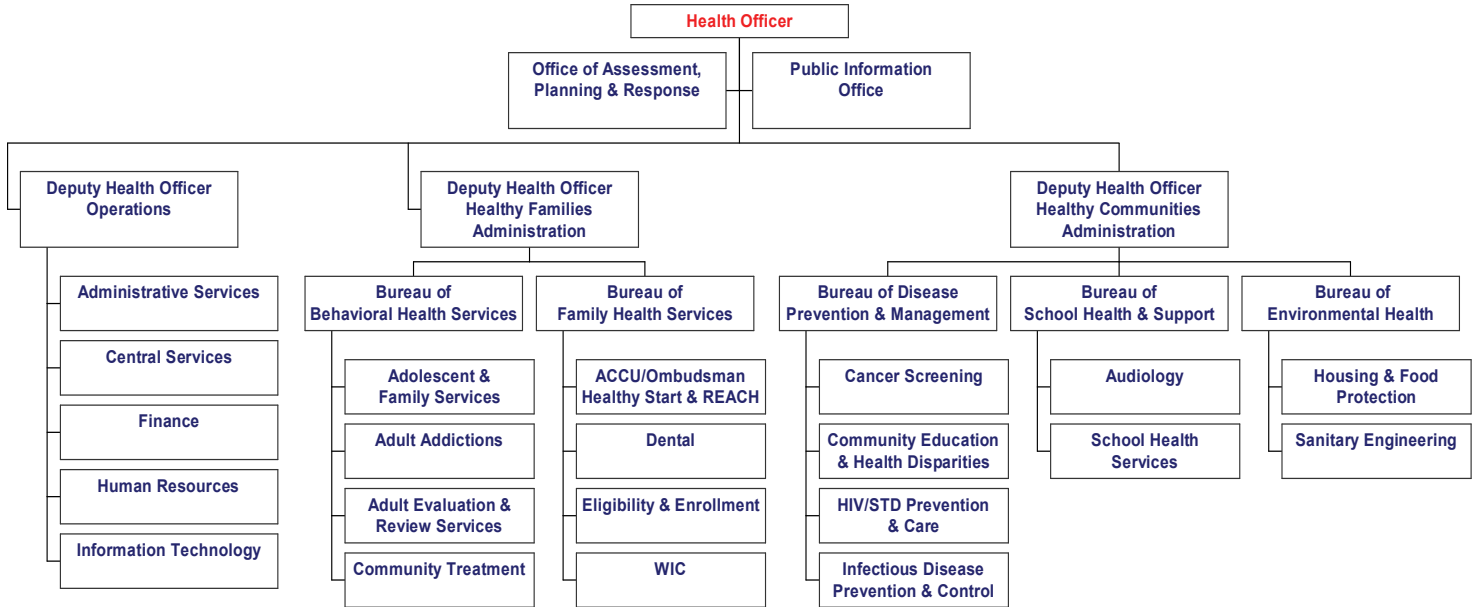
Health Officer

Office of Assessment, Planning & Response

Public Information Office

Deputy Health Officer Operations

Administrative Services

Central Services

Finance

Human Resources

Information Technology

Deputy Health Officer Healthy Families Administration

Bureau of Behavioral Health Services

Adolescent & Family Services

Adult Addictions

Adult Evaluation & Review Services

Community Treatment

Bureau of Family Health Services

ACCU/Ombudsman Healthy Start & REACH

Dental

Eligibility & Enrollment

WIC

Deputy Health Officer Healthy Communities Administration

Bureau of Disease Prevention & Management

Cancer Screening

Community Education & Health Disparities

HIV/STD Prevention & Care

Infectious Disease Prevention & Control

Bureau of School Health & Support

Audiology

School Health Services

Bureau of Environmental Health

Housing & Food Protection

Sanitary Engineering